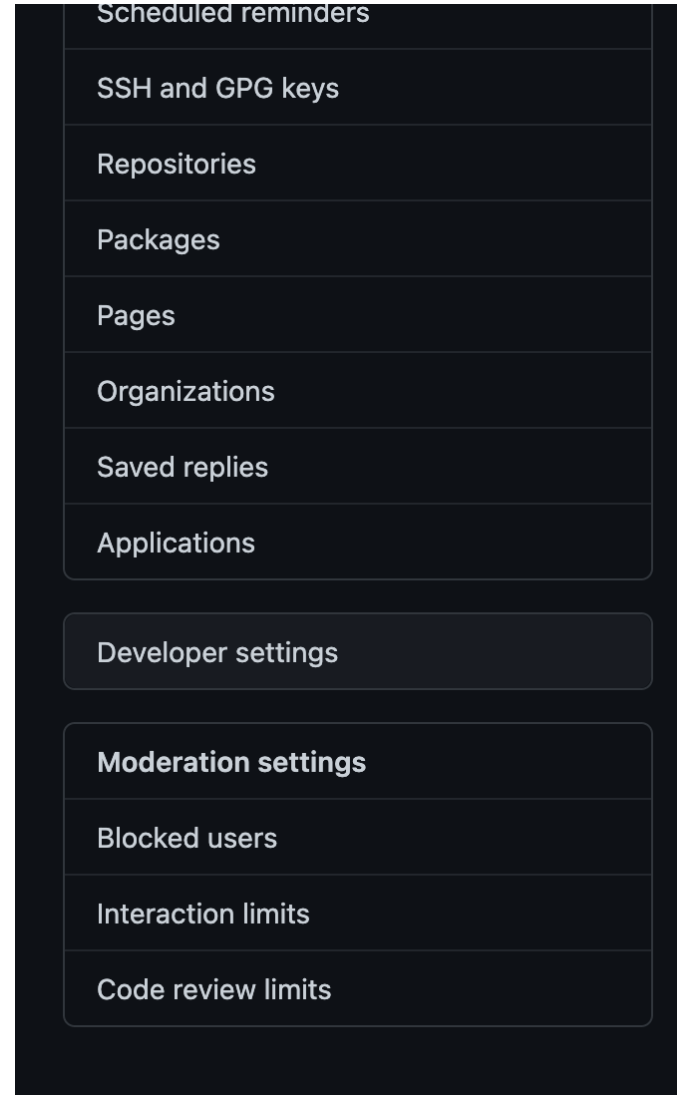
Scheduled reminders

SSH and GPG keys

Repositories

Packages

Pages

Organizations

Saved replies

Applications

Developer settings

Moderation settings

Blocked users

Interaction limits

Code review limits